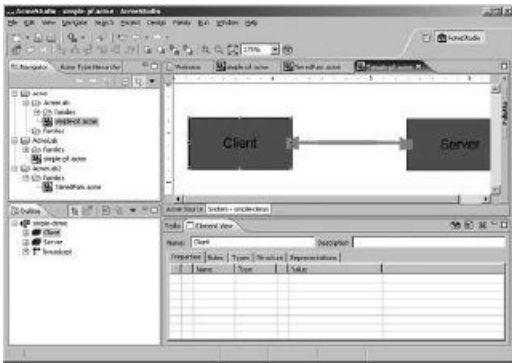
AcmeStudio - simple-pf.acme - AcmeStudio
File Edit View Navigate Search Project Design Family Run Window Help
175%
AcmeStudio
Navigator
Acme Type Hierarchy
Welcome
simple-cl.acme
TieredFam.acme
simple-pf.acme
Acme
AcmeLab
Families
simplecl.acme
Families
AcmeLab
Families
simple-pf.acme
AcmeLab2
Families
TieredFam.acme
Client
Server
Palette
Acme Source
System - simple-demo
Outline
simple-demo
Client
Server
broadcast
Tasks
Element View
Name:
Client
Description
Properties
Roles
Types
Structure
Representations
Name
Type
Value